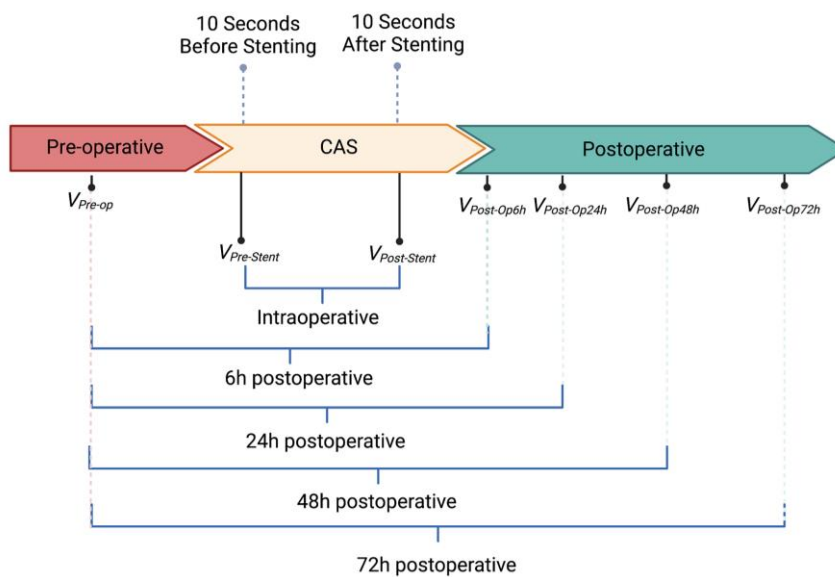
10 Seconds Before Stenting

10 Seconds After Stenting

Pre-operative

CAS

Postoperative

$V_{Pre\text{-}op}$

$V_{Pre\text{-}Stent}$

$V_{Post\text{-}Stent}$

$V_{Post\text{-}Op6h}$

$V_{Post\text{-}Op24h}$

$V_{Post\text{-}Op48h}$

$V_{Post\text{-}Op72h}$

Intraoperative

6h postoperative

24h postoperative

48h postoperative

72h postoperative